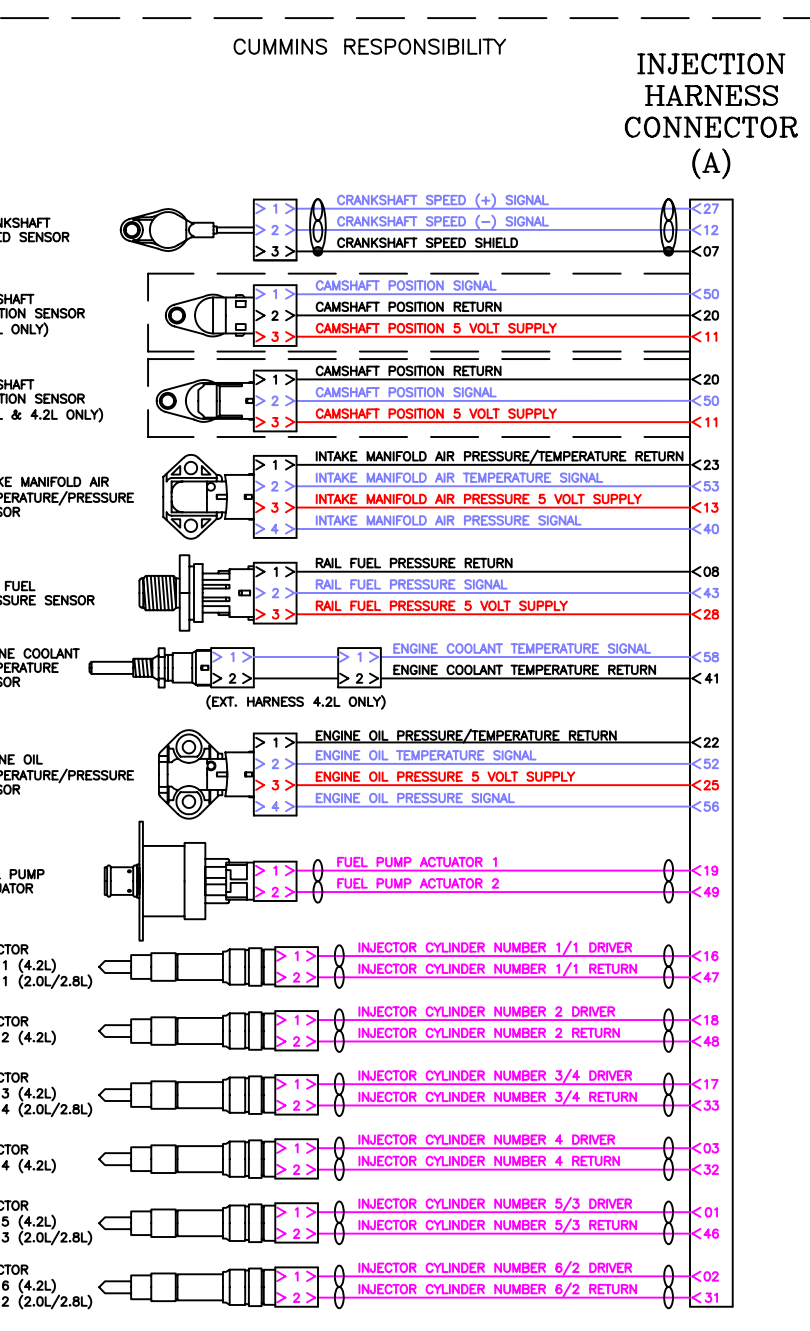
CUMMINS RESPONSIBILITY

INJECTION HARNESS CONNECTOR (A)

NKSHAFT
ED SENSOR

> 1 > CRANKSHAFT SPEED (+) SIGNAL <27
> 2 > CRANKSHAFT SPEED (−) SIGNAL <12
> 3 > CRANKSHAFT SPEED SHIELD <07

SHAFT
TION SENSOR
L ONLY)

> 1 > CAMSHAFT POSITION SIGNAL <50
> 2 > CAMSHAFT POSITION RETURN <20
> 3 > CAMSHAFT POSITION 5 VOLT SUPPLY <11

SHAFT
TION SENSOR
L & 4.2L ONLY)

> 1 > CAMSHAFT POSITION RETURN <20
> 2 > CAMSHAFT POSITION SIGNAL <50
> 3 > CAMSHAFT POSITION 5 VOLT SUPPLY <11

KE MANIFOLD AIR
PERATURE/PRESSURE
SOR

> 1 > INTAKE MANIFOLD AIR PRESSURE/TEMPERATURE RETURN <23
> 2 > INTAKE MANIFOLD AIR TEMPERATURE SIGNAL <53
> 3 > INTAKE MANIFOLD AIR PRESSURE 5 VOLT SUPPLY <13
> 4 > INTAKE MANIFOLD AIR PRESSURE SIGNAL <40

FUEL
SSURE SENSOR

> 1 > RAIL FUEL PRESSURE RETURN <08
> 2 > RAIL FUEL PRESSURE SIGNAL <43
> 3 > RAIL FUEL PRESSURE 5 VOLT SUPPLY <28

NE COOLANT
PERATURE
SOR

> 1 > > 1 > ENGINE COOLANT TEMPERATURE SIGNAL <58
> 2 > > 2 > ENGINE COOLANT TEMPERATURE RETURN <41
(EXT. HARNESS 4.2L ONLY)

NE OIL
PERATURE/PRESSURE
SOR

> 1 > ENGINE OIL PRESSURE/TEMPERATURE RETURN <22
> 2 > ENGINE OIL TEMPERATURE SIGNAL <52
> 3 > ENGINE OIL PRESSURE 5 VOLT SUPPLY <25
> 4 > ENGINE OIL PRESSURE SIGNAL <56

PUMP
UATOR

> 1 > FUEL PUMP ACTUATOR 1 <19
> 2 > FUEL PUMP ACTUATOR 2 <49

CTOR
1 (4.2L)
1 (2.0L/2.8L)

> 1 > INJECTOR CYLINDER NUMBER 1/1 DRIVER <16
> 2 > INJECTOR CYLINDER NUMBER 1/1 RETURN <47

CTOR
2 (4.2L)

> 1 > INJECTOR CYLINDER NUMBER 2 DRIVER <18
> 2 > INJECTOR CYLINDER NUMBER 2 RETURN <48

CTOR
3 (4.2L)
4 (2.0L/2.8L)

> 1 > INJECTOR CYLINDER NUMBER 3/4 DRIVER <17
> 2 > INJECTOR CYLINDER NUMBER 3/4 RETURN <33

CTOR
4 (4.2L)

> 1 > INJECTOR CYLINDER NUMBER 4 DRIVER <03
> 2 > INJECTOR CYLINDER NUMBER 4 RETURN <32

CTOR
5 (4.2L)
3 (2.0L/2.8L)

> 1 > INJECTOR CYLINDER NUMBER 5/3 DRIVER <01
> 2 > INJECTOR CYLINDER NUMBER 5/3 RETURN <46

CTOR
6 (4.2L)
2 (2.0L/2.8L)

> 1 > INJECTOR CYLINDER NUMBER 6/2 DRIVER <02
> 2 > INJECTOR CYLINDER NUMBER 6/2 RETURN <31